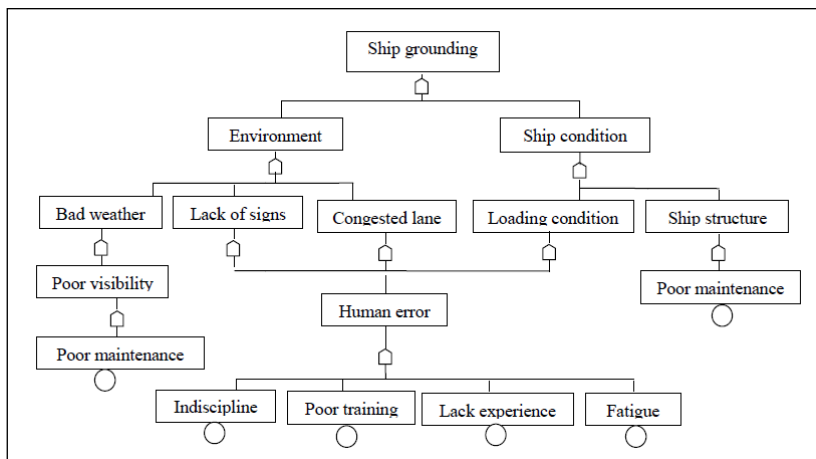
Ship grounding

Environment

Ship condition

Bad weather

Lack of signs

Congested lane

Loading condition

Ship structure

Poor visibility

Poor maintenance

Human error

Poor maintenance

Indiscipline

Poor training

Lack experience

Fatigue